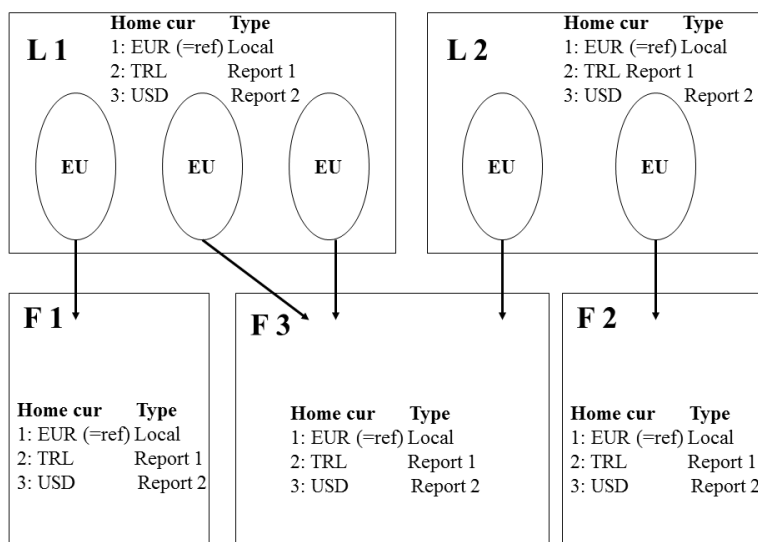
L 1

Home cur Type
1: EUR (=ref) Local
2: TRL Report 1
3: USD Report 2

EU

EU

EU

L 2

Home cur Type
1: EUR (=ref) Local
2: TRL Report 1
3: USD Report 2

EU

EU

F 1

Home cur Type
1: EUR (=ref) Local
2: TRL Report 1
3: USD Report 2

F 3

Home cur Type
1: EUR (=ref) Local
2: TRL Report 1
3: USD Report 2

F 2

Home cur Type
1: EUR (=ref) Local
2: TRL Report 1
3: USD Report 2